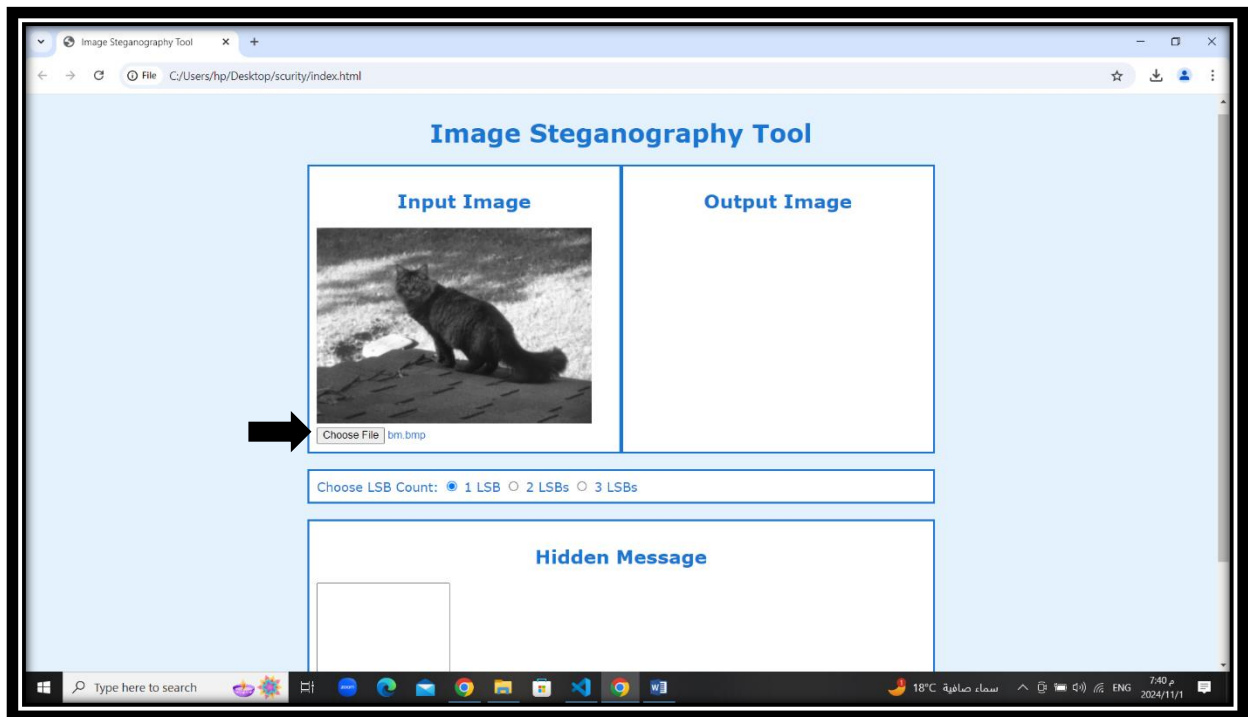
Image Steganography Tool ×
+
File C:/Users/hp/Desktop/scurity/index.html

Image Steganography Tool

Input Image

Output Image

Choose File bm.bmp

Choose LSB Count: 1 LSB 2 LSBs 3 LSBs

Hidden Message

Type here to search
18°C سماء صافية
ENG
7:40 م
2024/11/1